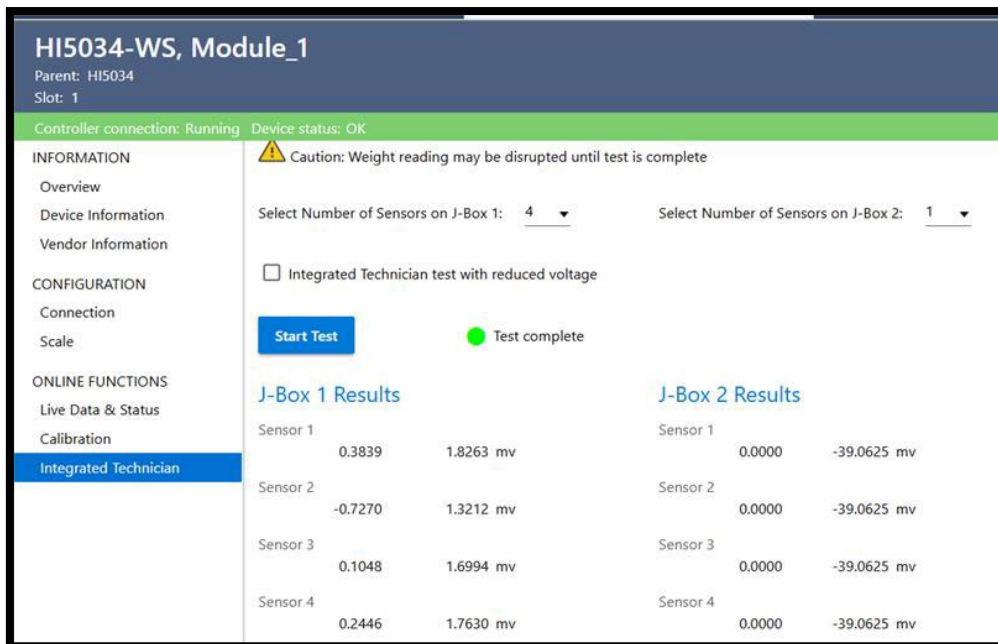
HI5034-WS, Module_1
Parent: HI5034
Slot: 1

Controller connection: Running Device status: OK

INFORMATION
Overview
Device Information
Vendor Information

CONFIGURATION
Connection
Scale

ONLINE FUNCTIONS
Live Data & Status
Calibration
Integrated Technician

Caution: Weight reading may be disrupted until test is complete

Select Number of Sensors on J-Box 1: 4

Select Number of Sensors on J-Box 2: 1

Integrated Technician test with reduced voltage

Start Test

Test complete

J-Box 1 Results

Sensor 1
0.3839 1.8263 mv

Sensor 2
-0.7270 1.3212 mv

Sensor 3
0.1048 1.6994 mv

Sensor 4
0.2446 1.7630 mv

J-Box 2 Results

Sensor 1
0.0000 -39.0625 mv

Sensor 2
0.0000 -39.0625 mv

Sensor 3
0.0000 -39.0625 mv

Sensor 4
0.0000 -39.0625 mv